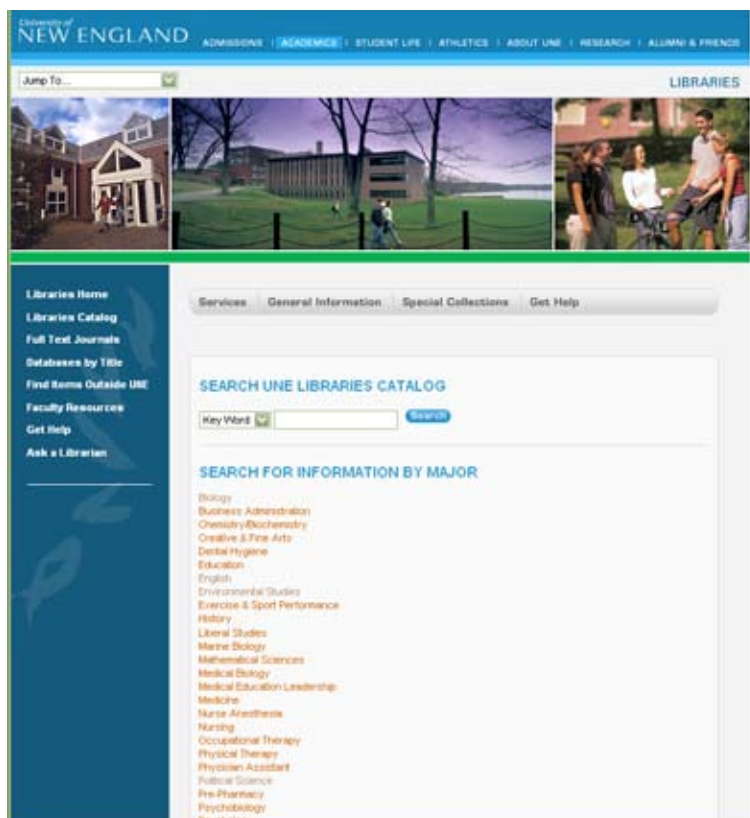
University of
NEW ENGLAND

ADMISSIONS | ACADEMICS | STUDENT LIFE | ATHLETICS | ABOUT UNE | RESEARCH | ALUMNI & FRIENDS

Jump To...

LIBRARIES

Libraries Home
Libraries Catalog
Full Text Journals
Databases by Title
Find Items Outside UNE
Faculty Resources
Get Help
Ask a Librarian

Services | General Information | Special Collections | Get Help

SEARCH UNE LIBRARIES CATALOG

Key Word | Search

SEARCH FOR INFORMATION BY MAJOR

Biology
Business Administration
Chemistry/Biochemistry
Creative & Fine Arts
Dental Hygiene
Education
English
Environmental Studies
Exercise & Sport Performance
History
Liberal Studies
Marine Biology
Mathematical Sciences
Medical Biology
Medical Education Leadership
Medicine
Nurse Anesthesia
Nursing
Occupational Therapy
Physical Therapy
Physician Assistant
Political Science
Pre-Pharmacy
Psychobiology
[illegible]